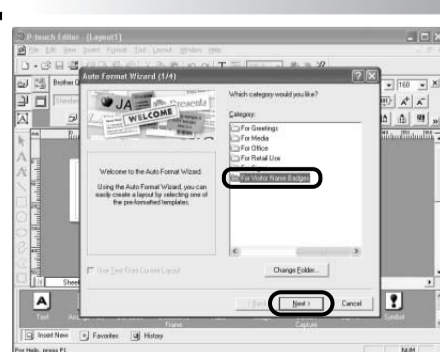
P-touch Editor - [Layout1]

File Edit View Insert Format Tool Layout Window Help

Brother

Auto Format Wizard (1/4)

WELCOME

Which category would you like?

Category:

For Greetings

For Media

For Office

For Retail Use

For Visitor Name Badges

Welcome to the Auto Format Wizard.

Using the Auto Format Wizard, you can easily create a layout by selecting one of the preformatted templates.

Use Text From Current Layout

Change Folder...

< Back

Next >

Cancel

Text

Frame

Capture

Symbol

Insert New

Favorites

History

For Help, press F1

NUM